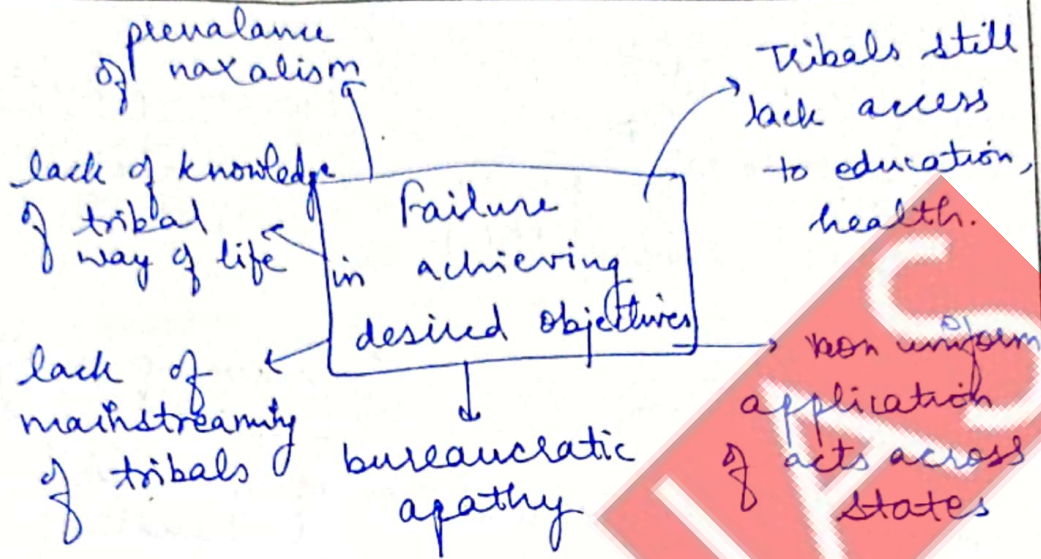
prevalance of naxalism

Tribals still lack access to education, health.

lack of knowledge of tribal way of life

Failure in achieving desired objectives

lack of mainstreaming of tribals

bureaucratic apathy

non uniform application of acts across states

IAS